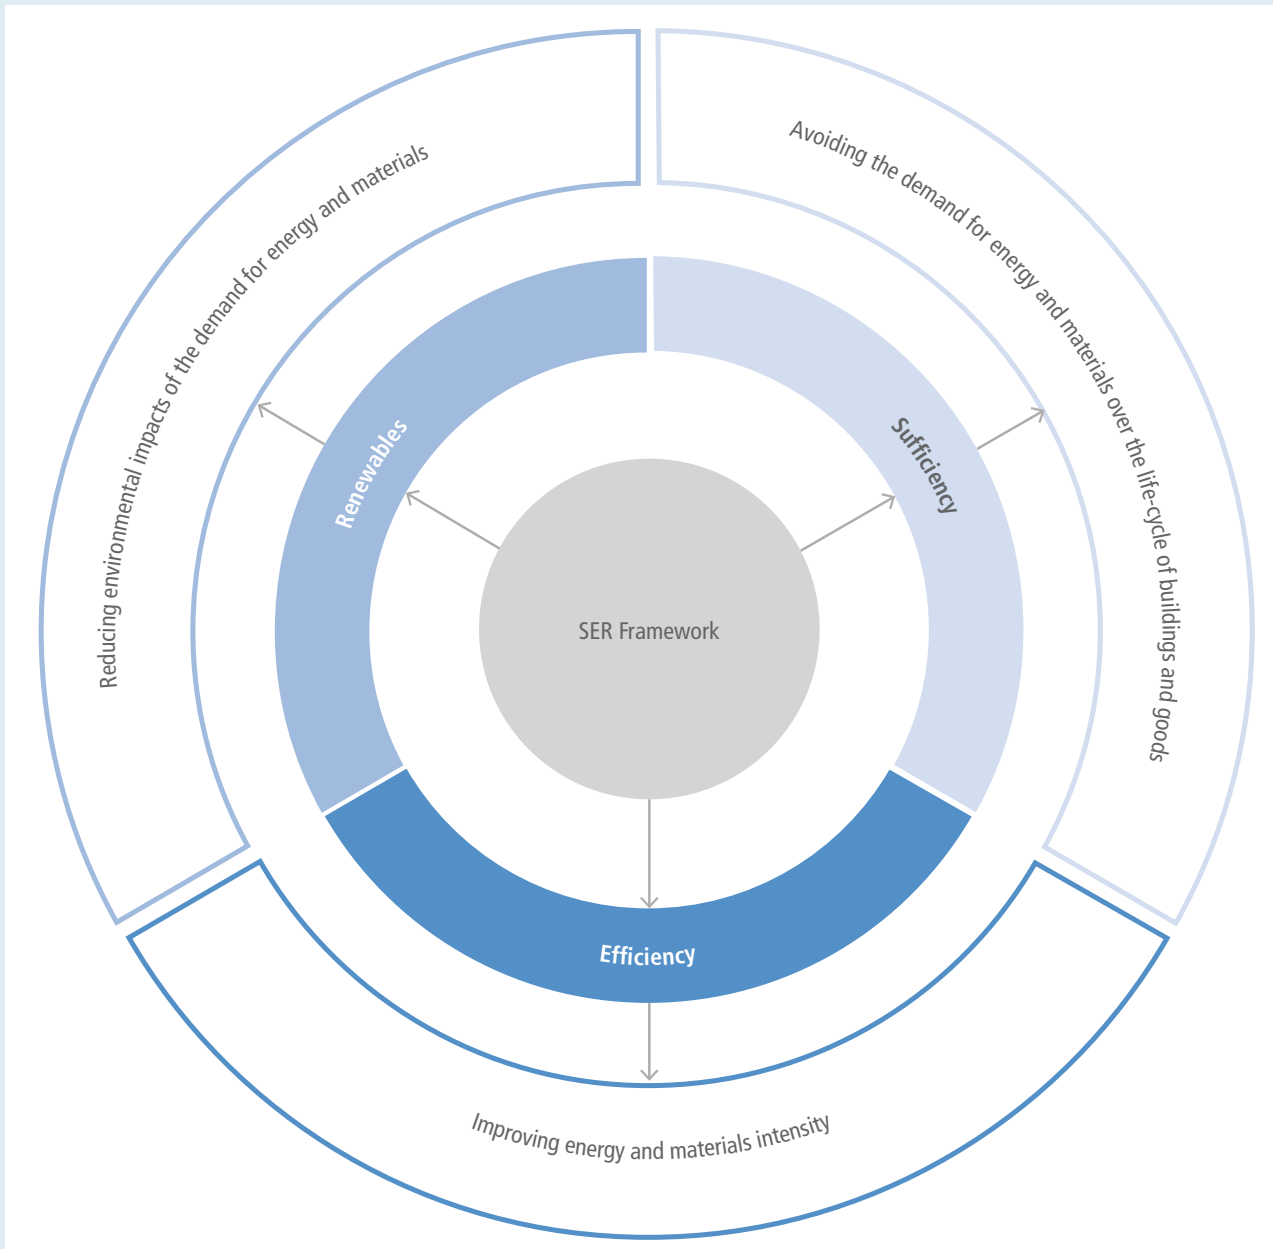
Reducing environmental impacts of the demand for energy and materials

Avoiding the demand for energy and materials over the life-cycle of buildings and goods

Renewables

Sufficiency

SER Framework

Efficiency

Improving energy and materials intensity